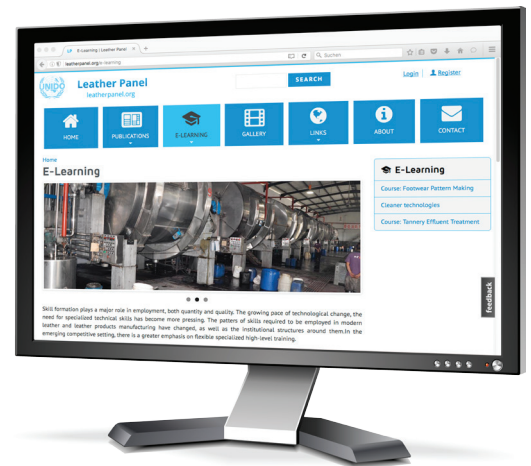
E-Learning | Leather Panel

leatherpanel.org/e-learning

Suchen

UNIDO

Leather Panel
leatherpanel.org

SEARCH

Login | Register

HOME

PUBLICATIONS

E-LEARNING

GALLERY

LINKS

ABOUT

CONTACT

Home

E-Learning

E-Learning

Course: Footwear Pattern Making

Cleaner technologies

Course: Tannery Effluent Treatment

Skill formation plays a major role in employment, both quantity and quality. The growing pace of technological change, the need for specialized technical skills has become more pressing. The pattern of skills required to be employed in modern leather and leather products manufacturing have changed, as well as the institutional structures around them.In the emerging competitive setting, there is a greater emphasis on flexible specialized high-level training.

feedback